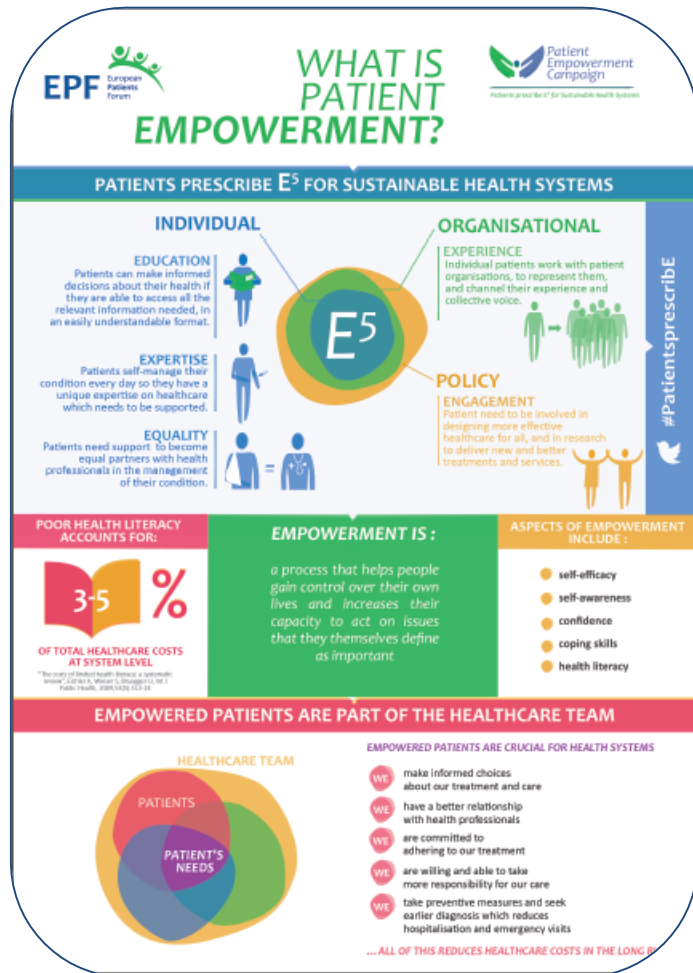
EPF European Patients Forum

WHAT IS PATIENT EMPOWERMENT?

Patient Empowerment Campaign
Patients prescribe E⁵ for Sustainable Health Systems

PATIENTS PRESCRIBE $E^5$ FOR SUSTAINABLE HEALTH SYSTEMS

INDIVIDUAL

EDUCATION
Patients can make informed decisions about their health if they are able to access all the relevant information needed, in an easily understandable format.

EXPERTISE
Patients self-manage their condition every day so they have a unique expertise on healthcare which needs to be supported.

EQUALITY
Patients need support to become equal partners with health professionals in the management of their condition.

$E^5$

ORGANISATIONAL

EXPERIENCE
Individual patients work with patient organisations, to represent them, and channel their experience and collective voice.

POLICY

ENGAGEMENT
Patient need to be involved in designing more effective healthcare for all, and in research to deliver new and better treatments and services.

#PatientsprescribE

POOR HEALTH LITERACY ACCOUNTS FOR:

3-5 %

OF TOTAL HEALTHCARE COSTS AT SYSTEM LEVEL

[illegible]

EMPOWERMENT IS :

a process that helps people gain control over their own lives and increases their capacity to act on issues that they themselves define as important

ASPECTS OF EMPOWERMENT INCLUDE :

self-efficacy
self-awareness
confidence
coping skills
health literacy

EMPOWERED PATIENTS ARE PART OF THE HEALTHCARE TEAM

HEALTHCARE TEAM
PATIENTS
PATIENT'S NEEDS

EMPOWERED PATIENTS ARE CRUCIAL FOR HEALTH SYSTEMS

WE make informed choices about our treatment and care
WE have a better relationship with health professionals
WE are committed to adhering to our treatment
WE are willing and able to take more responsibility for our care
WE take preventive measures and seek earlier diagnosis which reduces hospitalisation and emergency visits

... ALL OF THIS REDUCES HEALTHCARE COSTS IN THE LONG R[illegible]